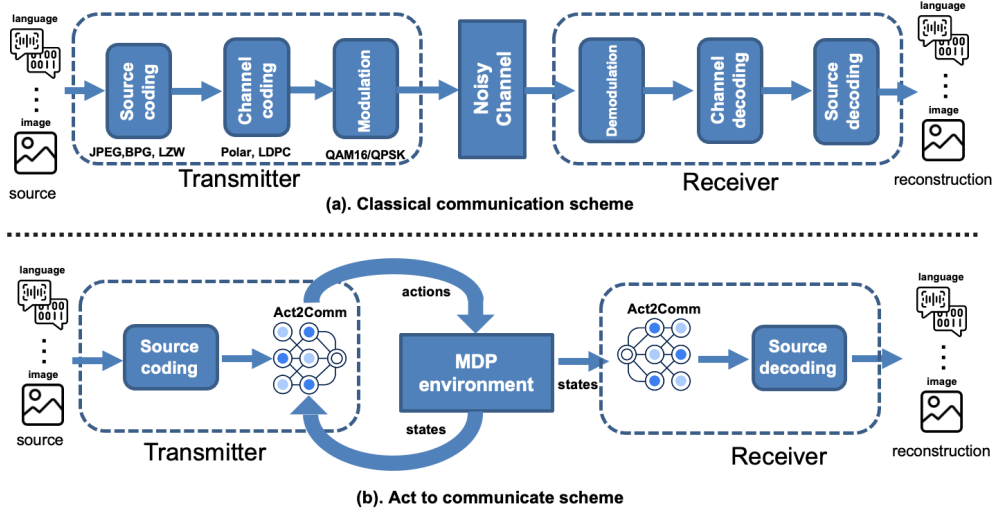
language

0100
0011

⋮

image

source

Source coding

JPEG,BPG, LZW

Channel coding

Polar, LDPC

Modulation

QAM16/QPSK

Transmitter

Noisy Channel

Demodulation

Channel decoding

Source decoding

Receiver

language

0100
0011

⋮

image

reconstruction

(a). Classical communication scheme

language

0100
0011

⋮

image

source

Source coding

Act2Comm

actions

MDP environment

states

states

Transmitter

Act2Comm

Source decoding

Receiver

language

0100
0011

⋮

image

reconstruction

(b). Act to communicate scheme